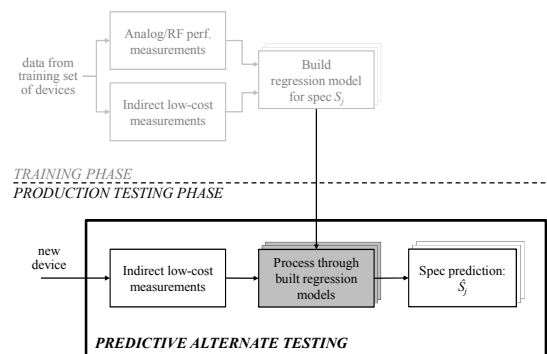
data from training set of devices

Analog/RF perf. measurements

Indirect low-cost measurements

Build regression model for spec $S_j$

TRAINING PHASE

PRODUCTION TESTING PHASE

new device

Indirect low-cost measurements

Process through built regression models

Spec prediction: $\hat{S}_j$

PREDICTIVE ALTERNATE TESTING